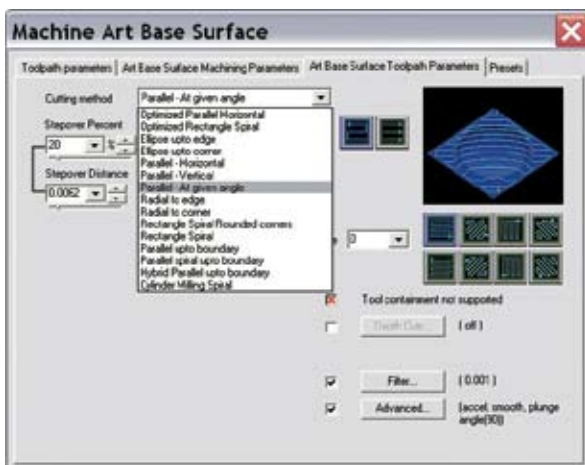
Machine Art Base Surface

Toolpath parameters | Art Base Surface Machining Parameters | Art Base Surface Toolpath Parameters | Presets

Cutting method
Parallel - At given angle

Stepover Percent
20 %

Stepover Distance
0.0062

Optimized Parallel Horizontal
Optimized Rectangle Spiral
Ellipse upto edge
Ellipse upto corner
Parallel - Horizontal
Parallel - Vertical
Parallel - At given angle
Radial to edge
Radial to corner
Rectangle Spiral Rounded corners
Rectangle Spiral
Parallel upto boundary
Parallel spiral upto boundary
Hybrid Parallel upto boundary
Cylinder Milling Spiral

0

Tool containment not supported

Depth Cuts... ( off )

Filter... ( 0.001 )

Advanced... (accel, smooth, plunge angle(90))